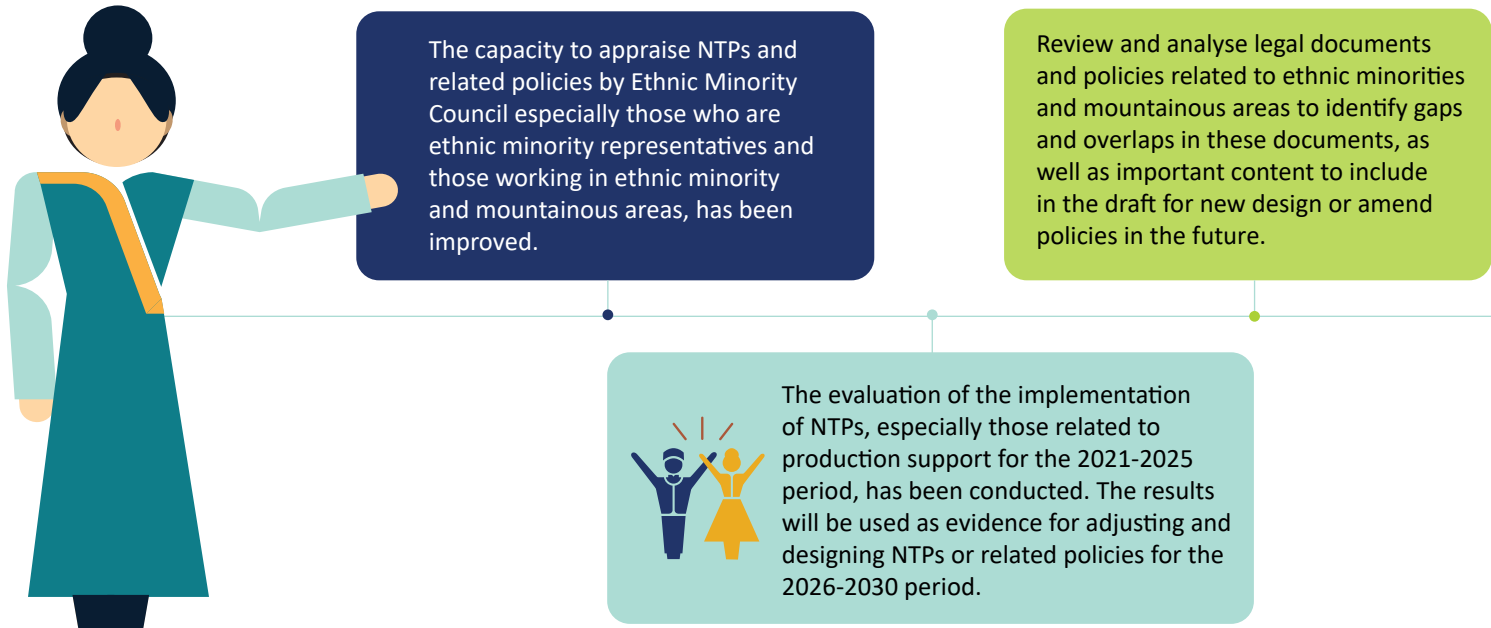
The capacity to appraise NTPs and related policies by Ethnic Minority Council especially those who are ethnic minority representatives and those working in ethnic minority and mountainous areas, has been improved.

Review and analyse legal documents and policies related to ethnic minorities and mountainous areas to identify gaps and overlaps in these documents, as well as important content to include in the draft for new design or amend policies in the future.

The evaluation of the implementation of NTPs, especially those related to production support for the 2021-2025 period, has been conducted. The results will be used as evidence for adjusting and designing NTPs or related policies for the 2026-2030 period.